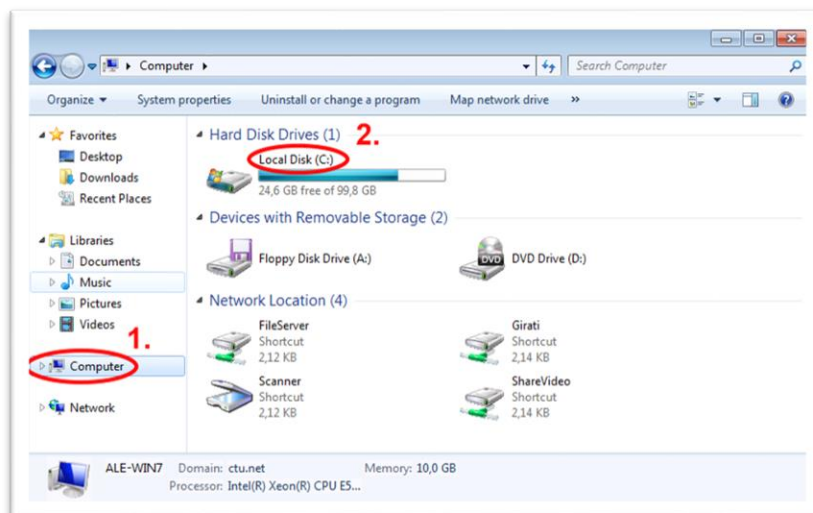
Computer ▸

Search Computer

Organize ▾ System properties Uninstall or change a program Map network drive »

Favorites
Desktop
Downloads
Recent Places

Libraries
Documents
Music
Pictures
Videos

Computer

Network

Hard Disk Drives (1)

2.

Local Disk (C:)
24,6 GB free of 99,8 GB

Devices with Removable Storage (2)

Floppy Disk Drive (A:)

DVD Drive (D:)

Network Location (4)

FileServer
Shortcut
2,12 KB

Girati
Shortcut
2,14 KB

Scanner
Shortcut
2,12 KB

ShareVideo
Shortcut
2,14 KB

1.

ALE-WIN7 Domain: ctu.net Memory: 10,0 GB
Processor: Intel(R) Xeon(R) CPU E5...